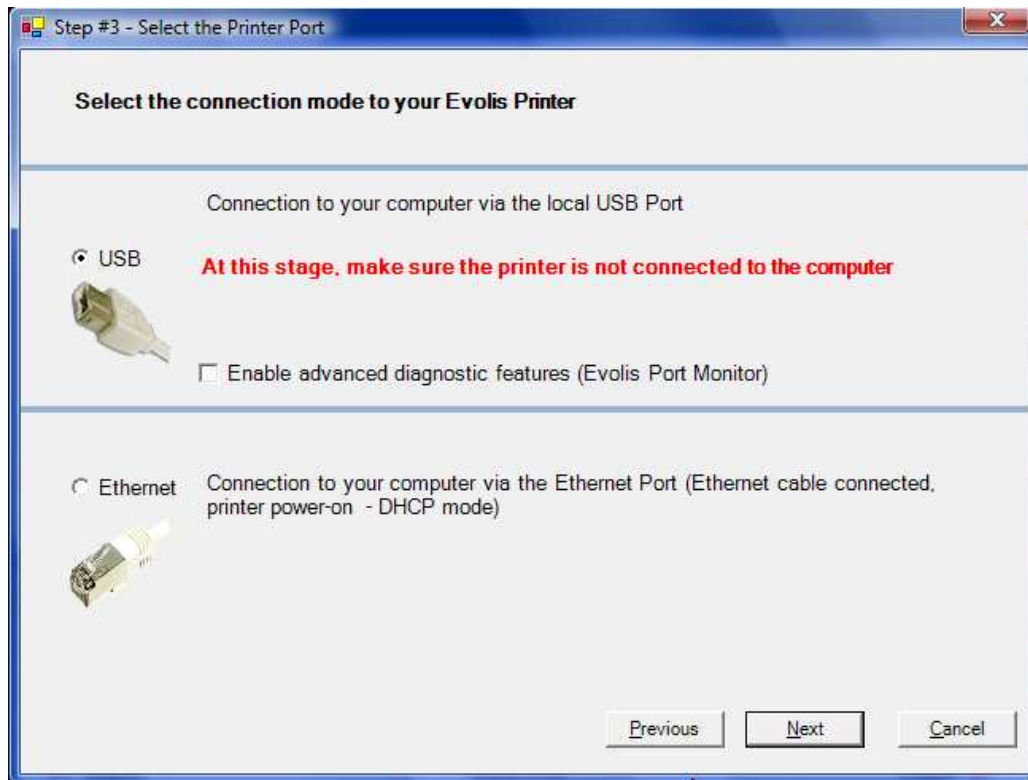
Step #3 - Select the Printer Port

Select the connection mode to your Evolis Printer

Connection to your computer via the local USB Port

USB

At this stage, make sure the printer is not connected to the computer

Enable advanced diagnostic features (Evolis Port Monitor)

Ethernet

Connection to your computer via the Ethernet Port (Ethernet cable connected, printer power-on - DHCP mode)

Previous

Next

Cancel